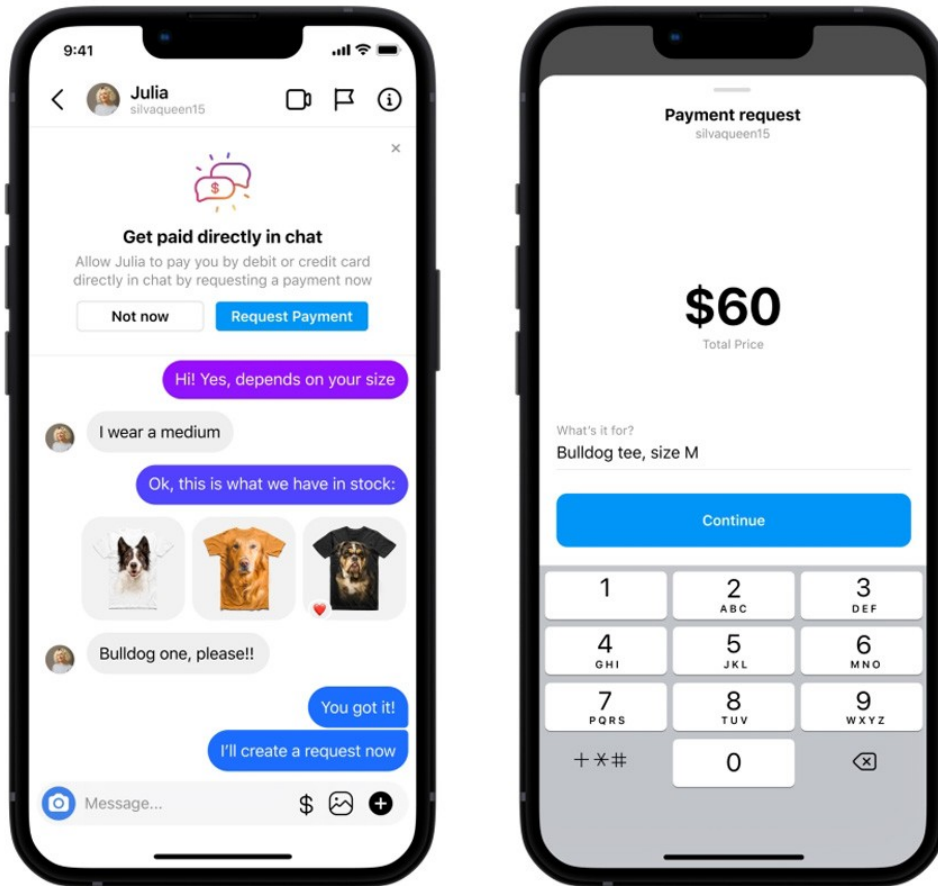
9:41

Julia
silvaqueen15

×

Get paid directly in chat

Allow Julia to pay you by debit or credit card directly in chat by requesting a payment now

Not now

Request Payment

Hi! Yes, depends on your size

I wear a medium

Ok, this is what we have in stock:

Bulldog one, please!!

You got it!

I'll create a request now

Message...

$

Payment request
silvaqueen15

$60
Total Price

What's it for?
Bulldog tee, size M

Continue

| 1 | 2 ABC | 3 DEF |
|---|---|---|
| 4 GHI | 5 JKL | 6 MNO |
| 7 PQRS | 8 TUV | 9 WXYZ |
| +*# | 0 | |